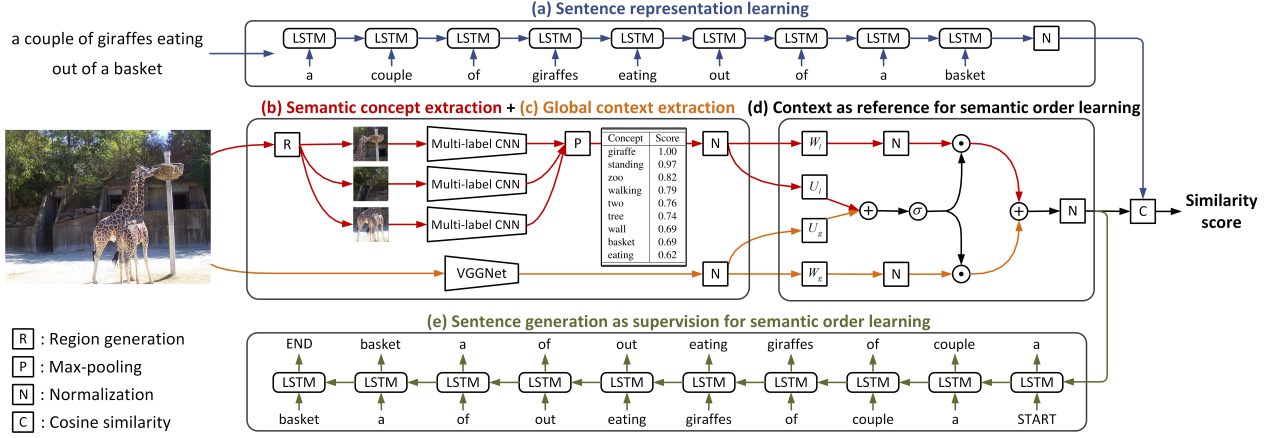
(a) Sentence representation learning

a couple of giraffes eating out of a basket

LSTM LSTM LSTM LSTM LSTM LSTM LSTM LSTM LSTM N

a couple of giraffes eating out of a basket

(b) Semantic concept extraction + (c) Global context extraction

(d) Context as reference for semantic order learning

R

Multi-label CNN

Multi-label CNN

Multi-label CNN

P

| Concept | Score |
|---|---|
| giraffe | 1.00 |
| standing | 0.97 |
| zoo | 0.82 |
| walking | 0.79 |
| two | 0.76 |
| tree | 0.74 |
| wall | 0.69 |
| basket | 0.69 |
| eating | 0.62 |

N

VGGNet

N

$W_l$ N $\odot$

$U_l$

$+$ $\sigma$

$U_g$

$+$ N C

$W_g$ N $\odot$

Similarity score

R : Region generation

P : Max-pooling

N : Normalization

C : Cosine similarity

(e) Sentence generation as supervision for semantic order learning

END basket a of out eating giraffes of couple a

LSTM LSTM LSTM LSTM LSTM LSTM LSTM LSTM LSTM LSTM

basket a of out eating giraffes of couple a START